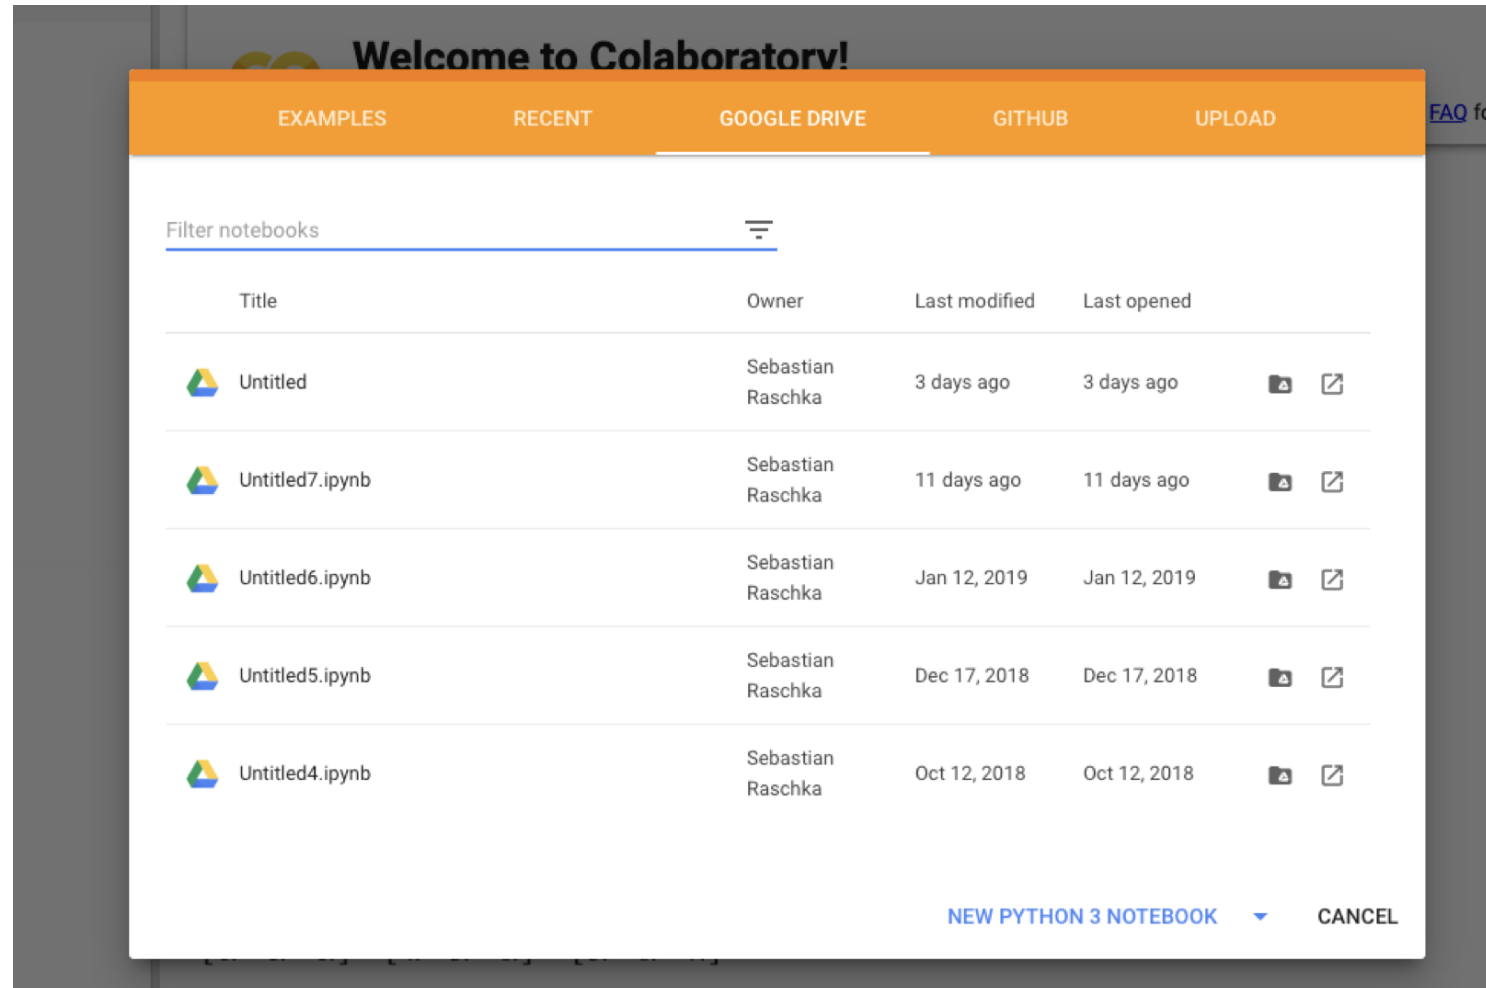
Welcome to Colaboratory!

EXAMPLES RECENT GOOGLE DRIVE GITHUB UPLOAD

FAQ f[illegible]

Filter notebooks

| Title | Owner | Last modified | Last opened |
|---|---|---|---|
| Untitled | Sebastian Raschka | 3 days ago | 3 days ago |
| Untitled7.ipynb | Sebastian Raschka | 11 days ago | 11 days ago |
| Untitled6.ipynb | Sebastian Raschka | Jan 12, 2019 | Jan 12, 2019 |
| Untitled5.ipynb | Sebastian Raschka | Dec 17, 2018 | Dec 17, 2018 |
| Untitled4.ipynb | Sebastian Raschka | Oct 12, 2018 | Oct 12, 2018 |

NEW PYTHON 3 NOTEBOOK CANCEL